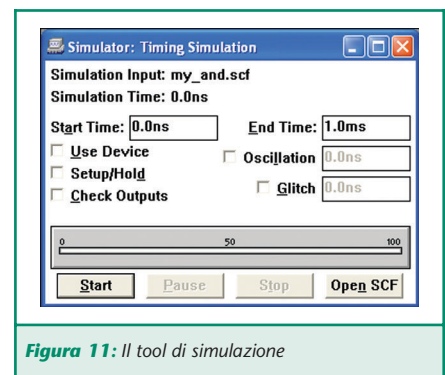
Simulator: Timing Simulation

Simulation Input: my_and.scf

Simulation Time: 0.0ns

Start Time: 0.0ns

End Time: 1.0ms

Use Device

Oscillation 0.0ns

Setup/Hold

Glitch 0.0ns

Check Outputs

0 50 100

Start Pause Stop Open SCF

Figura 11: Il tool di simulazione